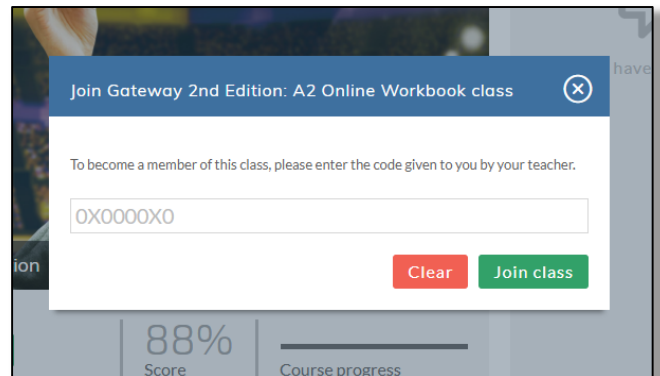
have

Join Gateway 2nd Edition: A2 Online Workbook class

To become a member of this class, please enter the code given to you by your teacher.

0X0000X0

Clear Join class

ion

88%
Score

Course progress